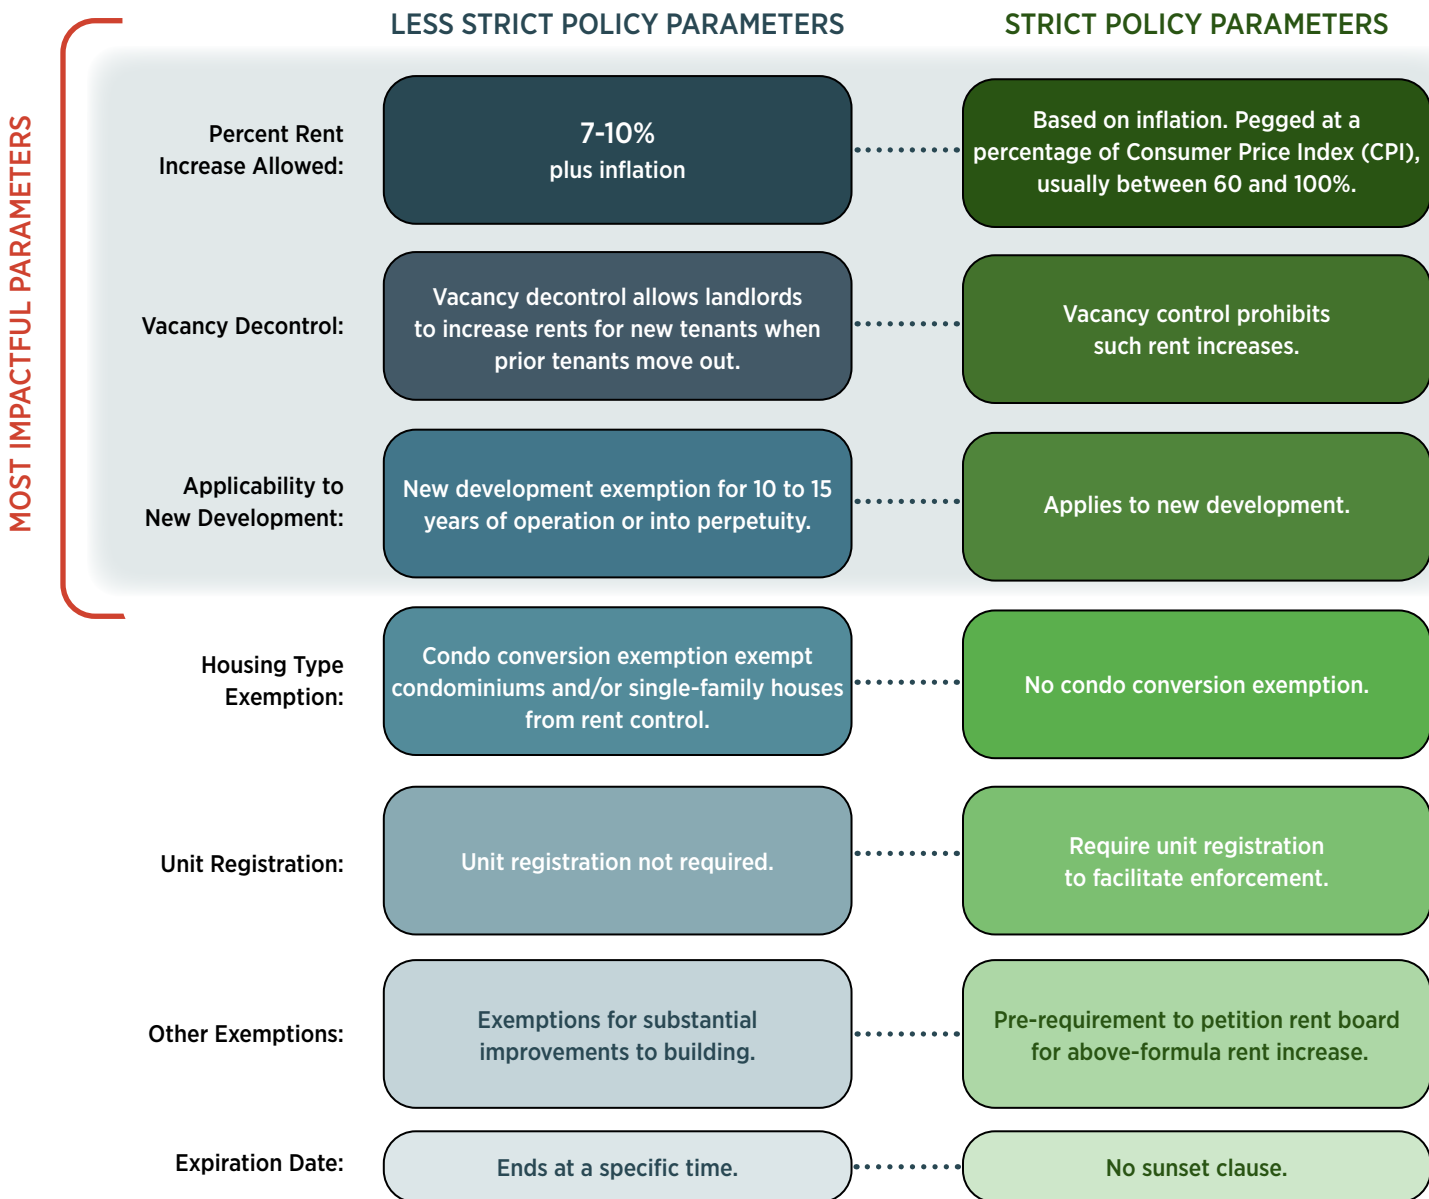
MOST IMPACTFUL PARAMETERS

| | LESS STRICT POLICY PARAMETERS | STRICT POLICY PARAMETERS |
|---|---|---|
| Percent Rent Increase Allowed: | 7-10% plus inflation | Based on inflation. Pegged at a percentage of Consumer Price Index (CPI), usually between 60 and 100%. |
| Vacancy Decontrol: | Vacancy decontrol allows landlords to increase rents for new tenants when prior tenants move out. | Vacancy control prohibits such rent increases. |
| Applicability to New Development: | New development exemption for 10 to 15 years of operation or into perpetuity. | Applies to new development. |
| Housing Type Exemption: | Condo conversion exemption exempt condominiums and/or single-family houses from rent control. | No condo conversion exemption. |
| Unit Registration: | Unit registration not required. | Require unit registration to facilitate enforcement. |
| Other Exemptions: | Exemptions for substantial improvements to building. | Pre-requirement to petition rent board for above-formula rent increase. |
| Expiration Date: | Ends at a specific time. | No sunset clause. |